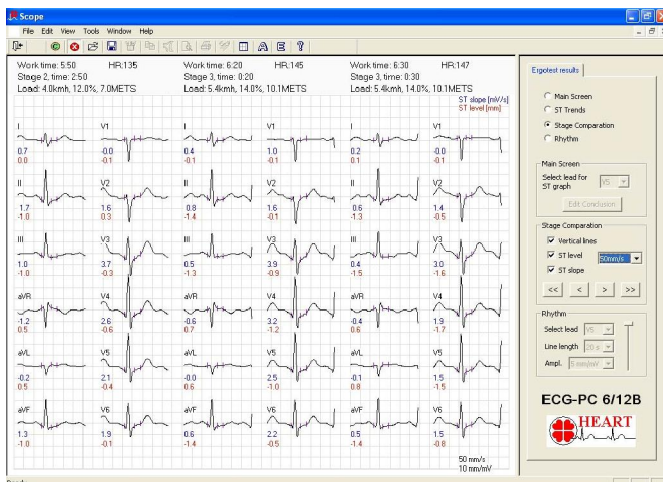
Scope

File Edit View Tools Window Help

Work time: 5:50 HR:135
Stage 2, time: 2:50
Load: 4.0kmh, 12.0%, 7.0METS

Work time: 6:20 HR:145
Stage 3, time: 0:20
Load: 5.4kmh, 14.0%, 10.1METS

Work time: 6:30 HR:147
Stage 3, time: 0:30
Load: 5.4kmh, 14.0%, 10.1METS

ST slope [mV/s]
ST level [mm]

I 0.7 0.0
V1 -0.0 -0.1
I 0.4 -0.1
V1 1.0 -0.1
I 0.2 0.1
V1 -0.0 -0.1

II 1.7 -1.0
V2 1.6 0.3
II 0.8 -1.4
V2 1.6 -0.1
II 0.6 -1.3
V2 1.4 -0.5

III 1.0 -1.0
V3 3.7 -0.3
III 0.5 -1.3
V3 3.9 -0.9
III 0.4 -1.5
V3 3.0 -1.6

aVR -1.2 0.5
V4 2.6 -0.6
aVR -0.6 0.7
V4 3.2 -1.2
aVR -0.4 0.6
V4 1.9 -1.7

aVL -0.2 0.5
V5 2.1 -0.4
aVL -0.0 0.6
V5 2.5 -1.0
aVL -0.1 0.8
V5 1.5 -1.5

aVF 1.3 -1.0
V6 1.9 -0.1
aVF 0.6 -1.4
V6 2.2 -0.5
aVF 0.5 -1.4
V6 1.5 -0.8

50 mm/s
10 mm/mV

Ergotest results

Main Screen
ST Trends
Stage Comparation
Rhythm

Main Screen
Select lead for ST graph V5
Edit Conclusion

Stage Comparation
Vertical lines
ST level 50mm/s
ST slope
<< < > >>

Rhythm
Select lead V5
Line length 20 s
Ampl. 5 mm/mV

ECG-PC 6/12B
HEART